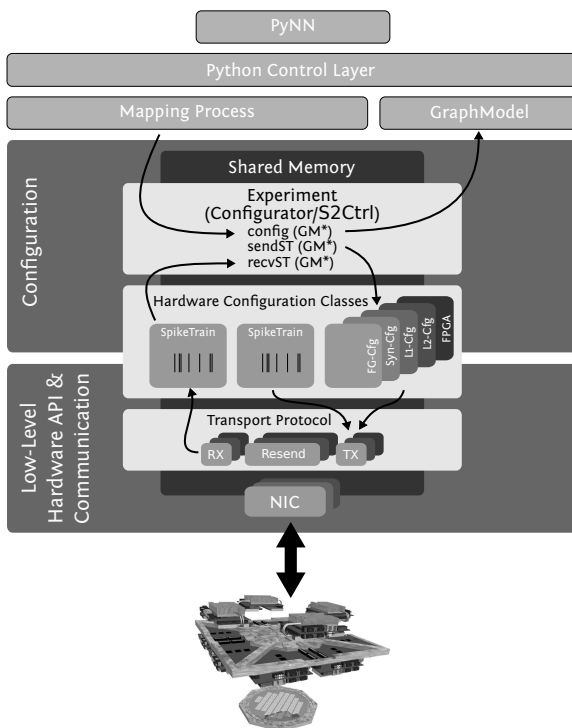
PyNN

Python Control Layer

Mapping Process

GraphModel

Configuration

Shared Memory

Experiment (Configurator/S2Ctrl)

config (GM*)
sendST (GM*)
recvST (GM*)

Hardware Configuration Classes

SpikeTrain

SpikeTrain

FG-Cfg

Syn-Cfg

L1-Cfg

L2-Cfg

FPGA

Low-Level Hardware API & Communication

Transport Protocol

RX

Resend

TX

NIC